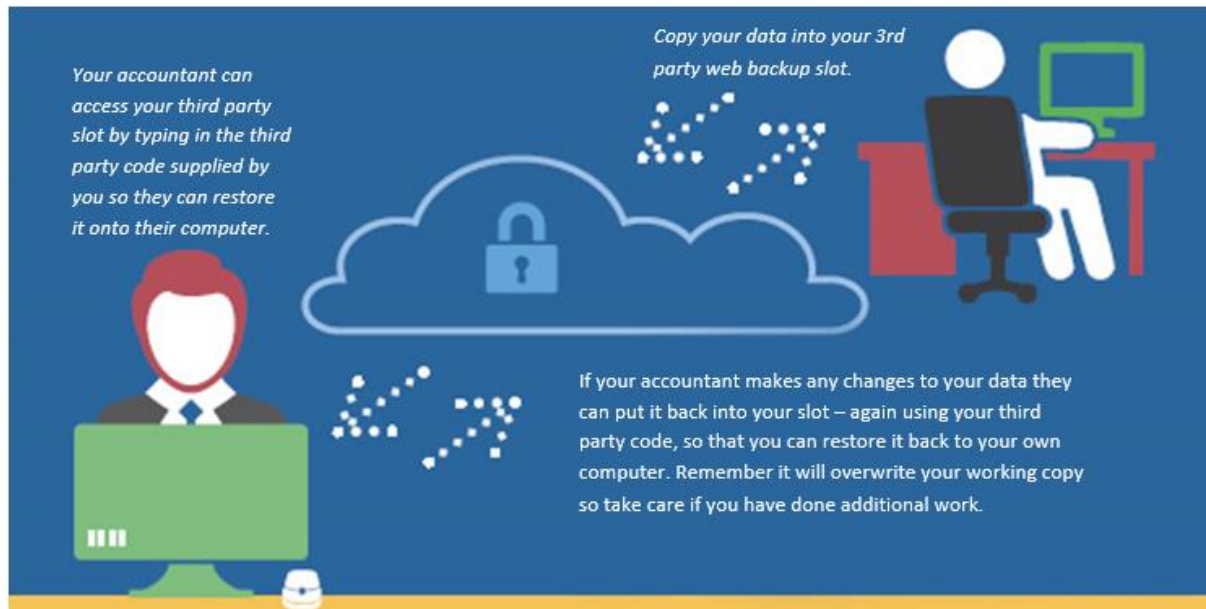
Your accountant can access your third party slot by typing in the third party code supplied by you so they can restore it onto their computer.

Copy your data into your 3rd party web backup slot.

If your accountant makes any changes to your data they can put it back into your slot – again using your third party code, so that you can restore it back to your own computer. Remember it will overwrite your working copy so take care if you have done additional work.